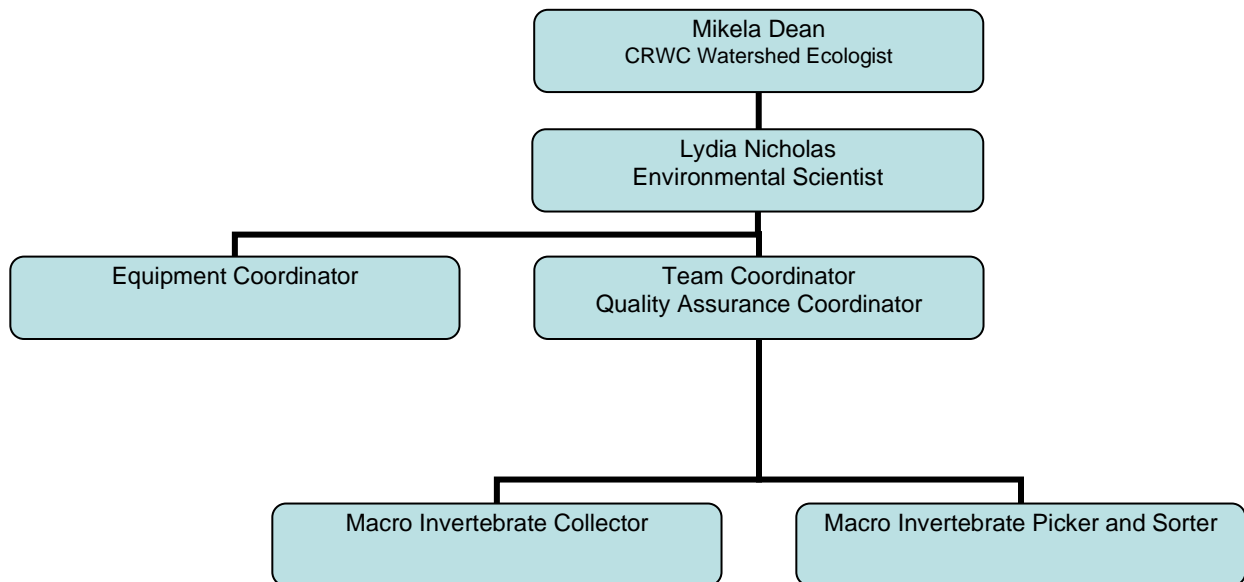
Mikela Dean
CRWC Watershed Ecologist

Lydia Nicholas
Environmental Scientist

Equipment Coordinator

Team Coordinator
Quality Assurance Coordinator

Macro Invertebrate Collector

Macro Invertebrate Picker and Sorter